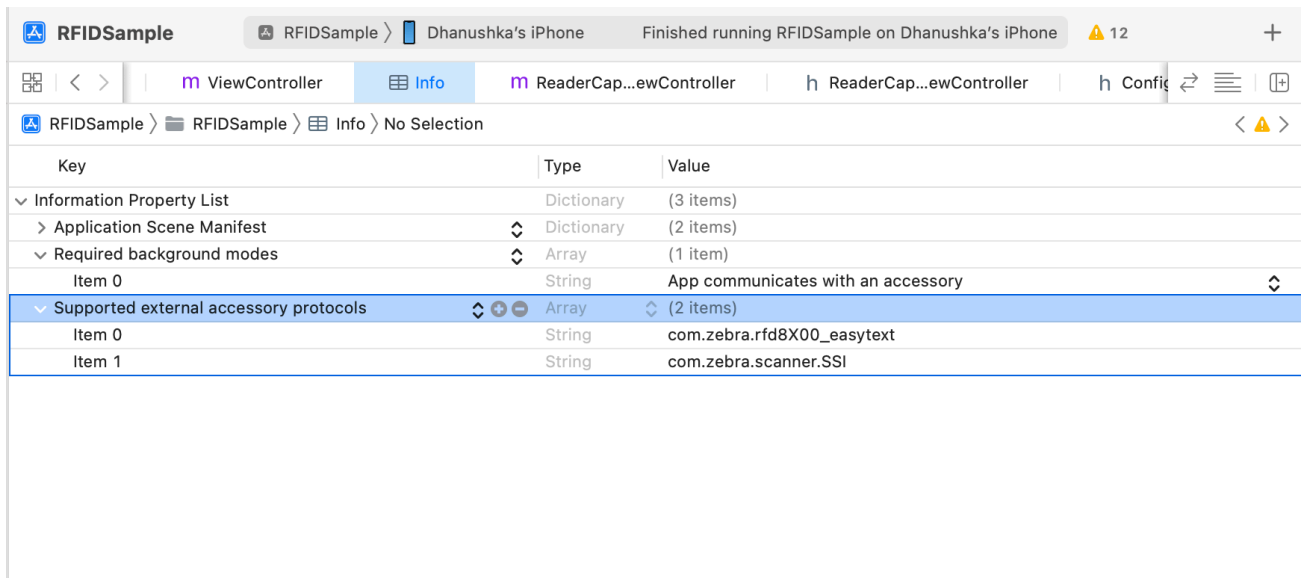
RFIDSample RFIDSample 〉 Dhanushka's iPhone Finished running RFIDSample on Dhanushka's iPhone ⚠ 12 +

m ViewController Info m ReaderCap...ewController h ReaderCap...ewController h Config

RFIDSample 〉 RFIDSample 〉 Info 〉 No Selection

| Key | Type | Value |
|---|---|---|
| Information Property List | Dictionary | (3 items) |
| Application Scene Manifest | Dictionary | (2 items) |
| Required background modes | Array | (1 item) |
| Item 0 | String | App communicates with an accessory |
| Supported external accessory protocols | Array | (2 items) |
| Item 0 | String | com.zebra.rfd8X00_easytext |
| Item 1 | String | com.zebra.scanner.SSI |